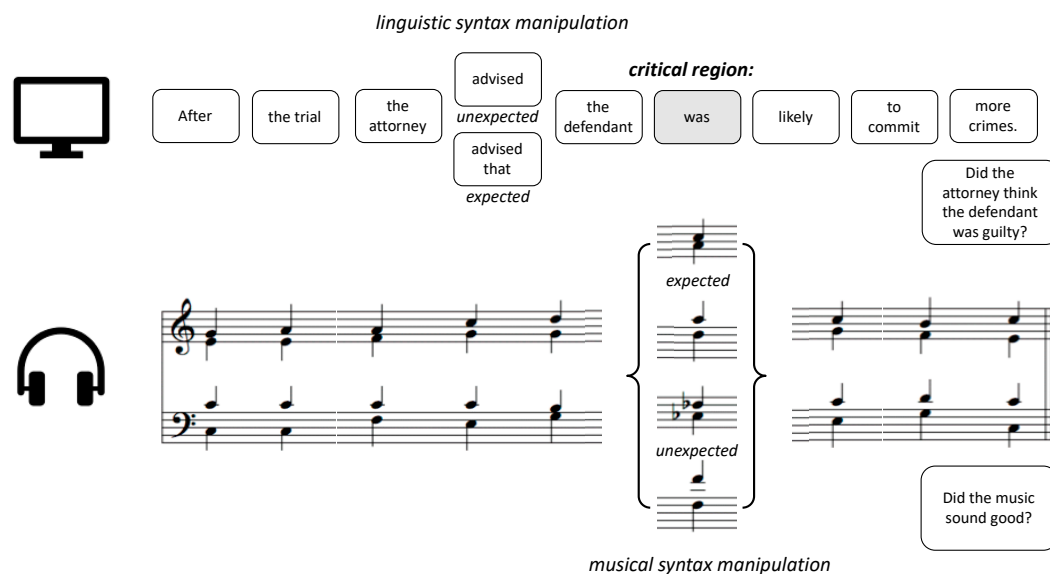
linguistic syntax manipulation

critical region:

After

the trial

the attorney

advised

unexpected

advised that

expected

the defendant

was

likely

to commit

more crimes.

Did the attorney think the defendant was guilty?

expected

unexpected

Did the music sound good?

musical syntax manipulation